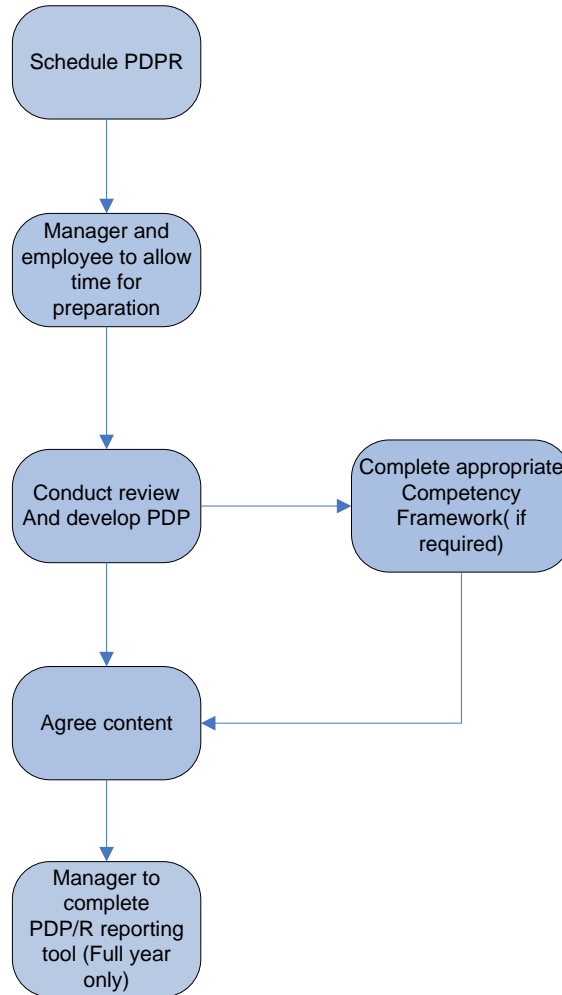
Schedule PDPR

Manager and employee to allow time for preparation

Conduct review And develop PDP

Complete appropriate Competency Framework( if required)

Agree content

Manager to complete PDP/R reporting tool (Full year only)